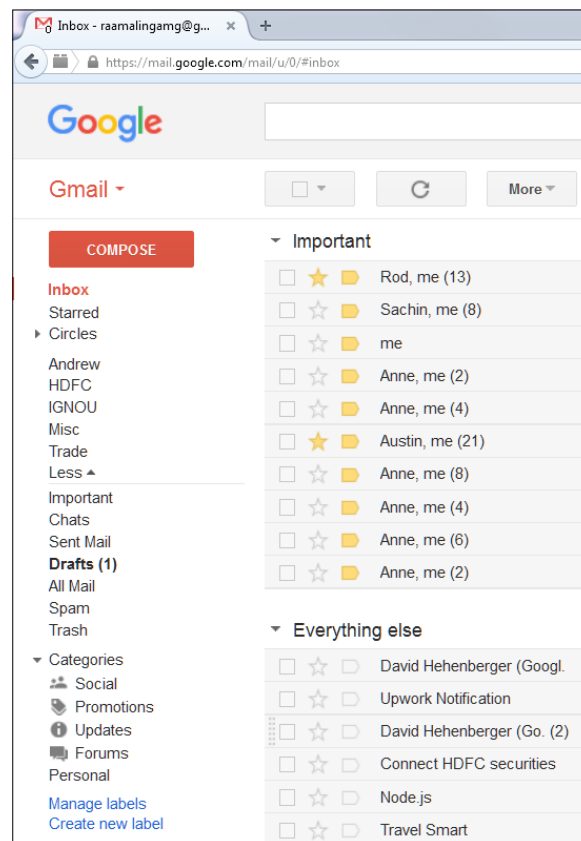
Inbox - raamalingamg@g... ×
https://mail.google.com/mail/u/0/#inbox

Google

Gmail

More

COMPOSE

Inbox
Starred
Circles
Andrew
HDFC
IGNOU
Misc
Trade
Less
Important
Chats
Sent Mail
Drafts (1)
All Mail
Spam
Trash
Categories
Social
Promotions
Updates
Forums
Personal
Manage labels
Create new label

Important
Rod, me (13)
Sachin, me (8)
me
Anne, me (2)
Anne, me (4)
Austin, me (21)
Anne, me (8)
Anne, me (4)
Anne, me (6)
Anne, me (2)

Everything else
David Hehenberger (Googl.
Upwork Notification
David Hehenberger (Go. (2)
Connect HDFC securities
Node.js
Travel Smart